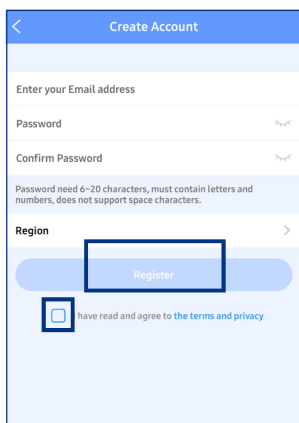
Create Account

Enter your Email address

Password

Confirm Password

Password need 6~20 characters, must contain letters and numbers, does not support space characters.

Region

Register

I have read and agree to the terms and privacy